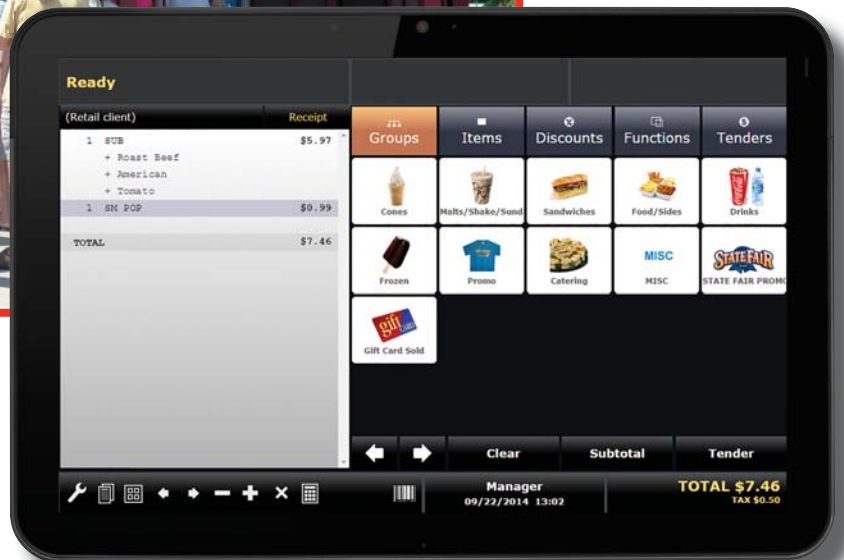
Ready

(Retail client) Receipt

| | |
|---|---|
| 1 SUB | \$5.97 |
| + Roast Beef | |
| + American | |
| + Tomato | |
| 1 SM POP | \$0.99 |
| TOTAL | \$7.46 |

Groups Items Discounts Functions Tenders

Cones
Malts/Shake/Sund
Sandwiches
Food/Sides
Drinks
Frozen
Promo
Catering
MISC
MISC
STATE FAIR
STATE FAIR PROMO
gift card
Gift Card Sold

Clear Subtotal Tender

Manager
09/22/2014 13:02

TOTAL \$7.46
TAX \$0.50